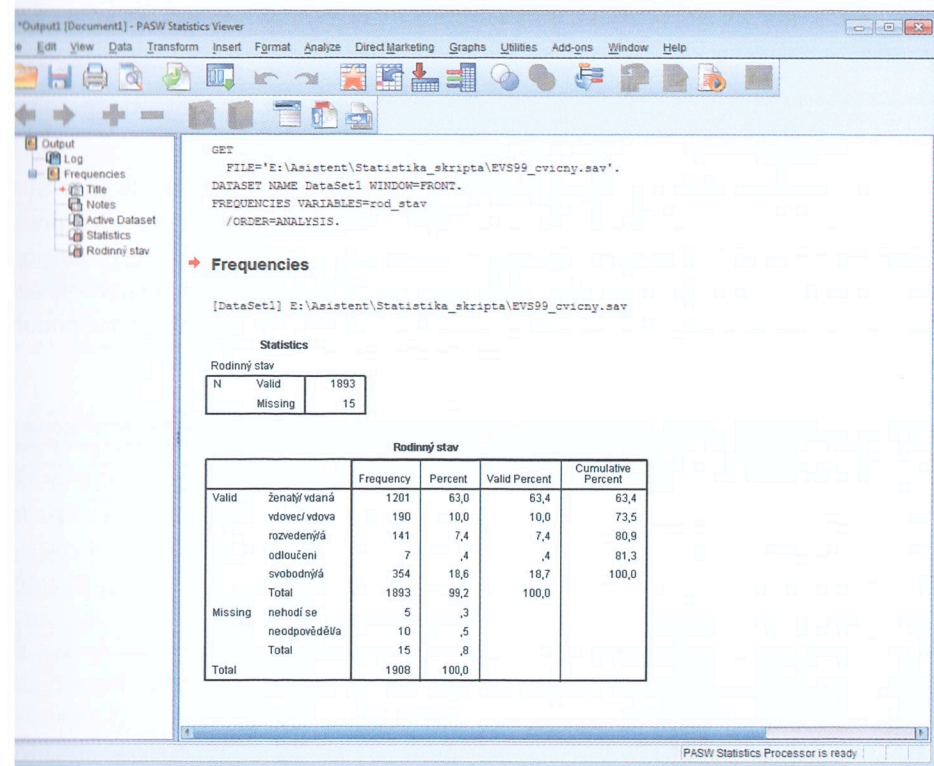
*Output1 [Document1] - PASW Statistics Viewer

e Edit View Data Transform Insert Format Analyze Direct Marketing Graphs Utilities Add-ons Window Help

Output
Log
Frequencies
Title
Notes
Active Dataset
Statistics
Rodinný stav

GET
FILE='E:\Asistent\Statistika_skripta\EVS99_cvicny.sav'.
DATASET NAME DataSet1 WINDOW=FRONT.
FREQUENCIES VARIABLES=rod_stav
/ORDER=ANALYSIS.

Frequencies

[DataSet1] E:\Asistent\Statistika_skripta\EVS99_cvicny.sav

Statistics

Rodinný stav

| N | Valid | 1893 |
|---|---|---|
| | Missing | 15 |

Rodinný stav

| | | Frequency | Percent | Valid Percent | Cumulative Percent |
|---|---|---|---|---|---|
| Valid | ženatý/ vdaná | 1201 | 63,0 | 63,4 | 63,4 |
| | vdovec/ vdova | 190 | 10,0 | 10,0 | 73,5 |
| | rozvedený/á | 141 | 7,4 | 7,4 | 80,9 |
| | odloučeni | 7 | ,4 | ,4 | 81,3 |
| | svobodný/á | 354 | 18,6 | 18,7 | 100,0 |
| | Total | 1893 | 99,2 | 100,0 | |
| Missing | nehodí se | 5 | ,3 | | |
| | neodpověděl/a | 10 | ,5 | | |
| | Total | 15 | ,8 | | |
| Total | | 1908 | 100,0 | | |

PASW Statistics Processor is ready